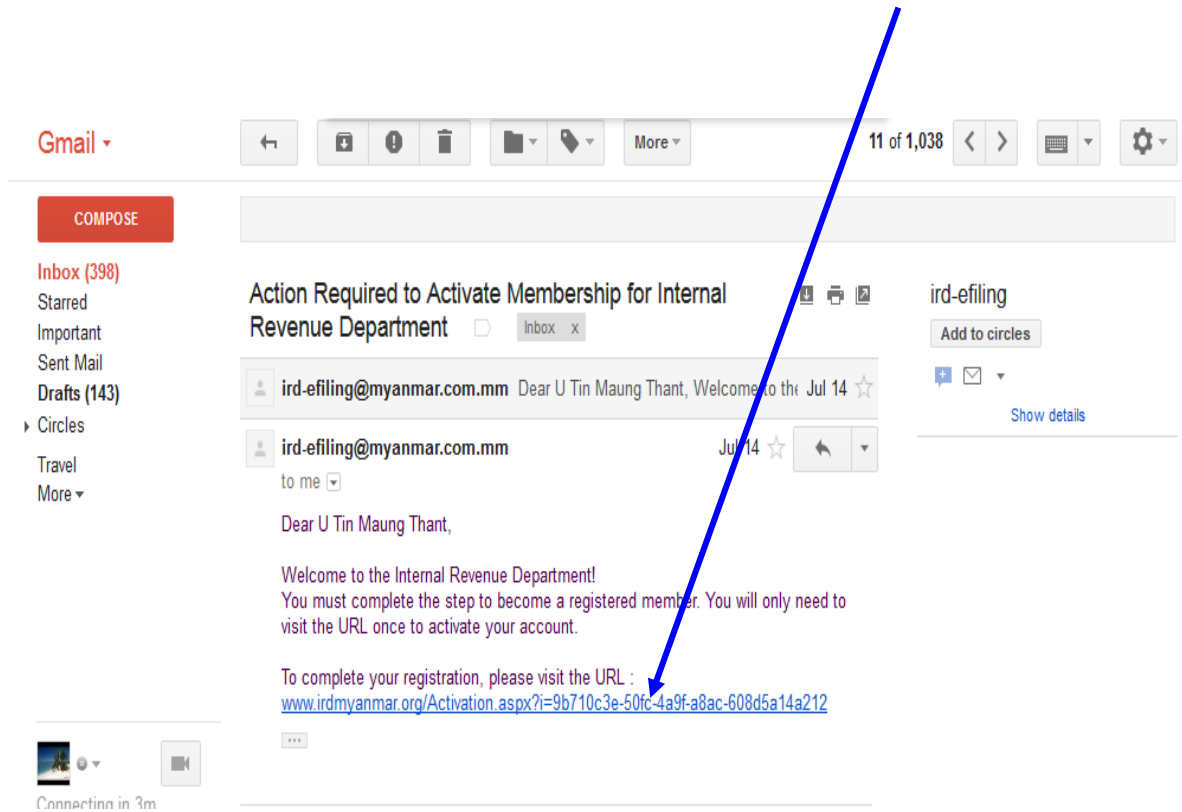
Gmail

More

11 of 1,038

COMPOSE

Inbox (398)
Starred
Important
Sent Mail
Drafts (143)
Circles
Travel
More

Action Required to Activate Membership for Internal Revenue Department

Inbox x

ird-efiling

Add to circles

Show details

ird-efiling@myanmar.com.mm Dear U Tin Maung Thant, Welcome to the Jul 14

ird-efiling@myanmar.com.mm Jul 14

to me

Dear U Tin Maung Thant,

Welcome to the Internal Revenue Department!
You must complete the step to become a registered member. You will only need to visit the URL once to activate your account.

To complete your registration, please visit the URL :
www.irdmyanmar.org/Activation.aspx?i=9b710c3e-50fc-4a9f-a8ac-608d5a14a212

...

Connecting in 3m